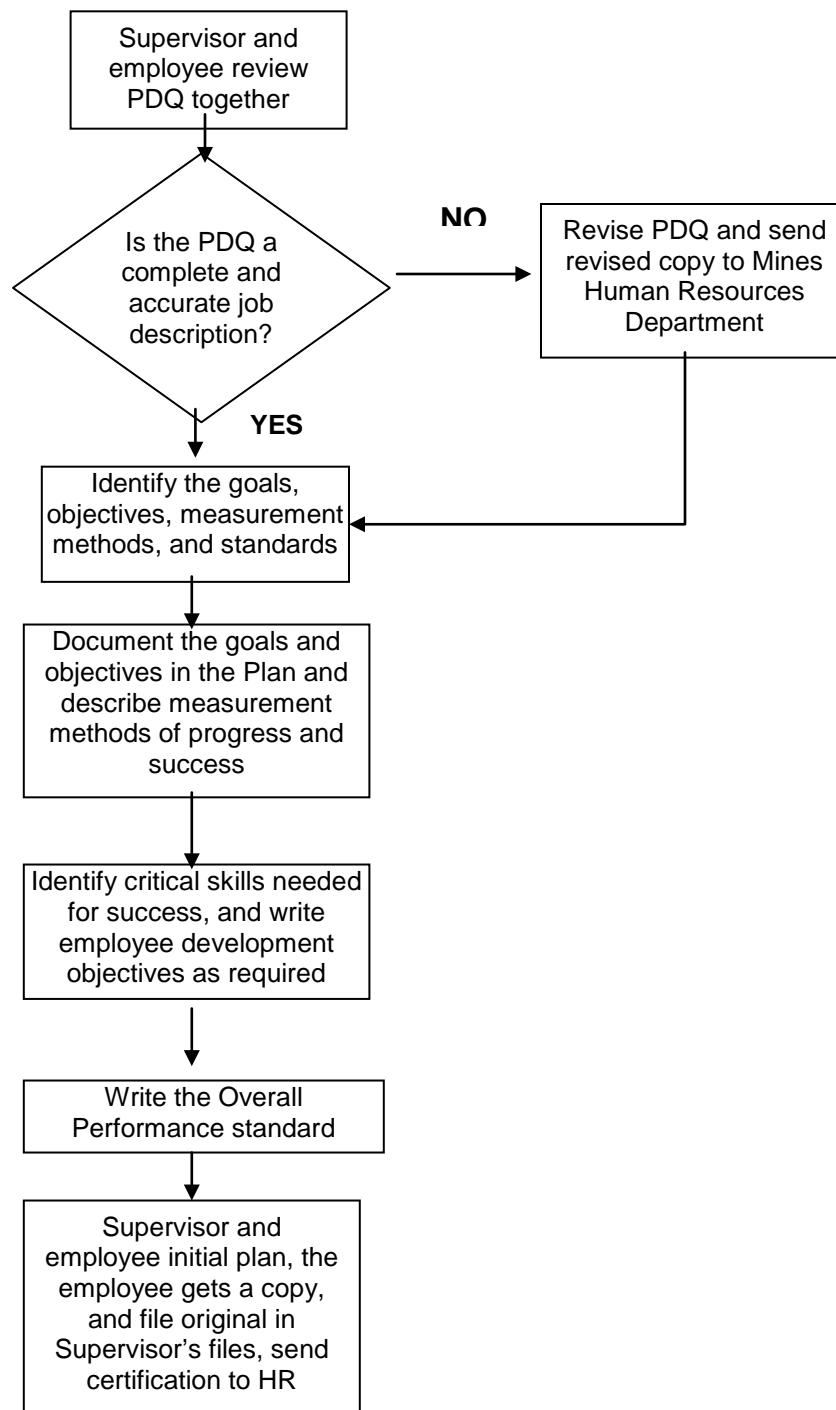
Supervisor and employee review PDQ together

Is the PDQ a complete and accurate job description?

NO

Revise PDQ and send revised copy to Mines Human Resources Department

YES

Identify the goals, objectives, measurement methods, and standards

Document the goals and objectives in the Plan and describe measurement methods of progress and success

Identify critical skills needed for success, and write employee development objectives as required

Write the Overall Performance standard

Supervisor and employee initial plan, the employee gets a copy, and file original in Supervisor's files, send certification to HR